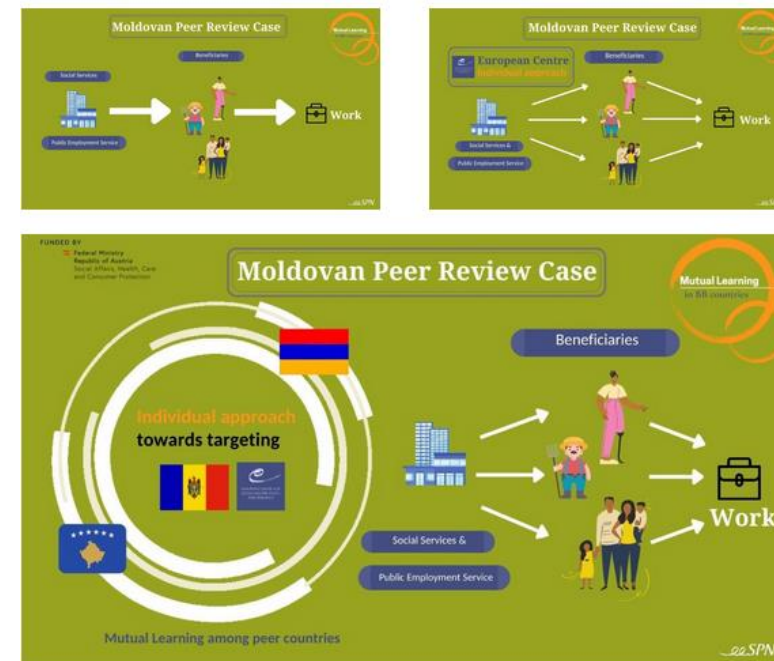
Moldovan Peer Review Case

Mutual Learning

Beneficiaries

Social Services

Public Employment Service

Work

...SPN

Moldovan Peer Review Case

Mutual Learning

European Centre
Individual approach

Beneficiaries

Social Services &

Public Employment Service

Work

...SPN

FUNDED BY
Federal Ministry
Republic of Austria
Social Affairs, Health, Care and Consumer Protection

Moldovan Peer Review Case

Mutual Learning
in 8B countries

Individual approach
towards targeting

Beneficiaries

Social Services &

Public Employment Service

Work

Mutual Learning among peer countries

...SPN